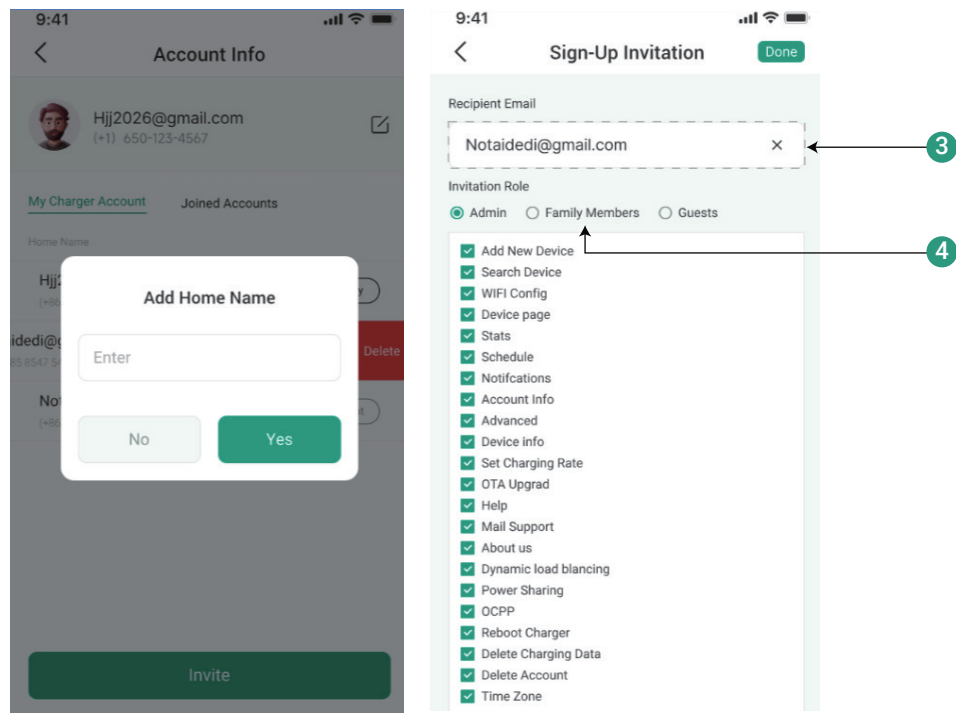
9:41

Account Info

Hjj2026@gmail.com
(+1) 650-123-4567

My Charger Account    Joined Accounts

Home Name

Hjj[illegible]
(+86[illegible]

idedi@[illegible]
85 8547 5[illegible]

Delete

Not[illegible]
(+86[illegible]

Add Home Name

Enter

No    Yes

Invite

9:41

Sign-Up Invitation    Done

Recipient Email

Notaidedi@gmail.com ×

3

Invitation Role

Admin    Family Members    Guests

4

Add New Device
Search Device
WIFI Config
Device page
Stats
Schedule
Notifcations
Account Info
Advanced
Device info
Set Charging Rate
OTA Upgrad
Help
Mail Support
About us
Dynamic load blancing
Power Sharing
OCPP
Reboot Charger
Delete Charging Data
Delete Account
Time Zone